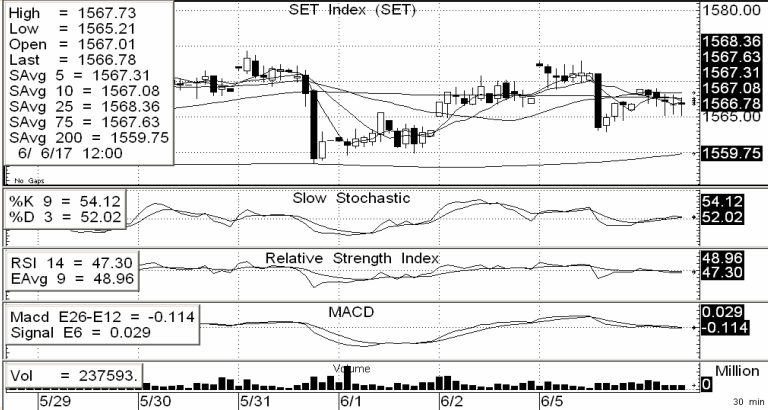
High = 1567.73
Low = 1565.21
Open = 1567.01
Last = 1566.78
SAvg 5 = 1567.31
SAvg 10 = 1567.08
SAvg 25 = 1568.36
SAvg 75 = 1567.63
SAvg 200 = 1559.75
6/ 6/17 12:00

SET Index (SET)

No Gaps

1580.00
1568.36
1567.63
1567.31
1567.08
1566.78
1565.00
1559.75

%K 9 = 54.12
%D 3 = 52.02

Slow Stochastic

54.12
52.02

RSI 14 = 47.30
EAvg 9 = 48.96

Relative Strength Index

48.96
47.30

Macd E26-E12 = -0.114
Signal E6 = 0.029

MACD

0.029
-0.114

Vol = 237593.

Volume

Million
0

5/29
5/30
5/31
6/1
6/2
6/5

30 min